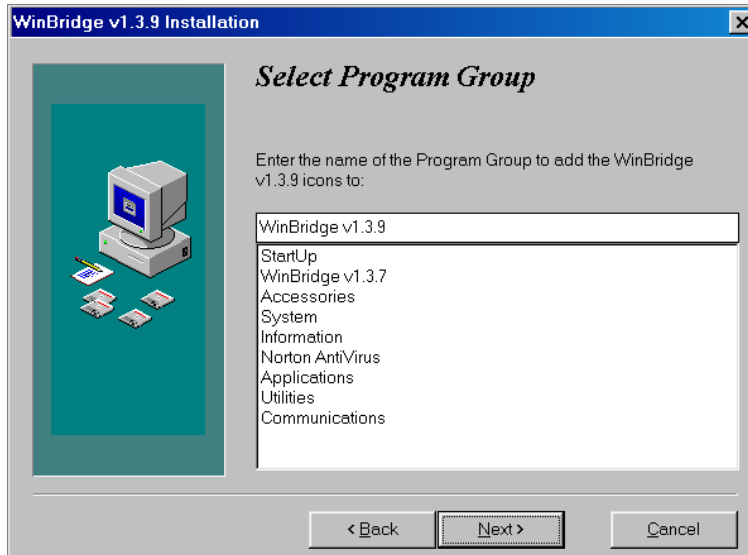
WinBridge v1.3.9 Installation

Select Program Group

Enter the name of the Program Group to add the WinBridge v1.3.9 icons to:

WinBridge v1.3.9

StartUp
WinBridge v1.3.7
Accessories
System
Information
Norton AntiVirus
Applications
Utilities
Communications

< Back
Next >
Cancel